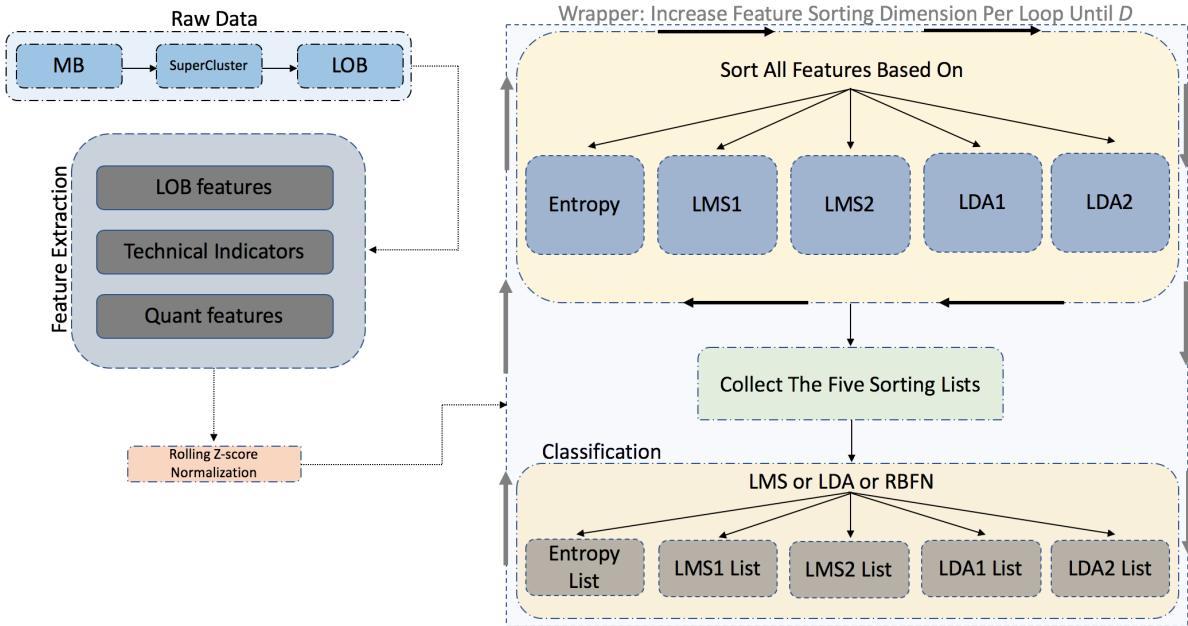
Raw Data

MB

SuperCluster

LOB

Feature Extraction

LOB features

Technical Indicators

Quant features

Rolling Z-score Normalization

Wrapper: Increase Feature Sorting Dimension Per Loop Until $D$

Sort All Features Based On

Entropy

LMS1

LMS2

LDA1

LDA2

Collect The Five Sorting Lists

Classification

LMS or LDA or RBFN

Entropy List

LMS1 List

LMS2 List

LDA1 List

LDA2 List